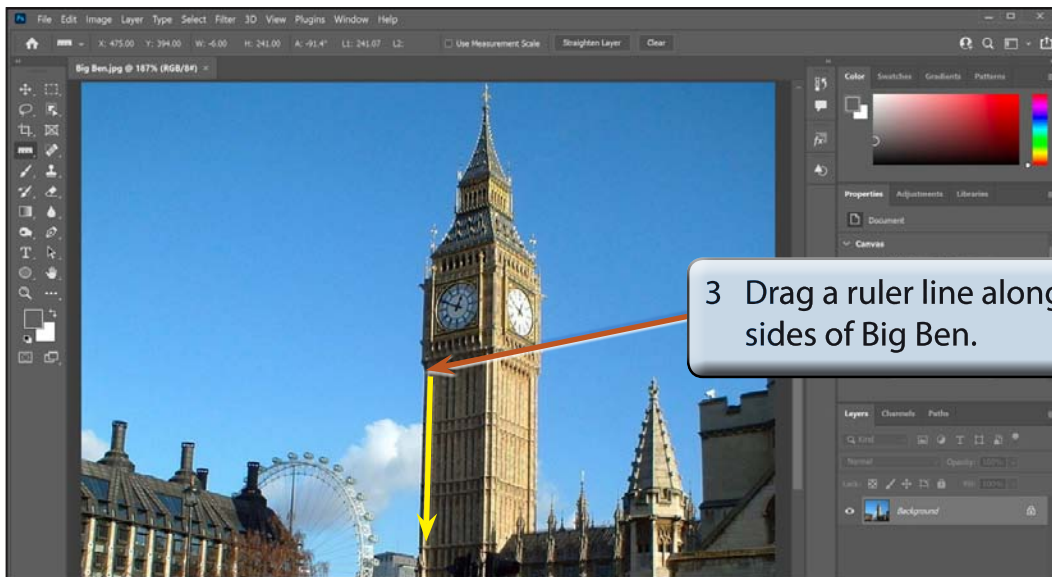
File Edit Image Layer Type Select Filter 3D View Plugins Window Help

X: 475.00 Y: 394.00 W: -6.00 H: 241.00 A: -91.4° L1: 241.07 L2: Use Measurement Scale Straighten Layer Clear

Big Ben.jpg @ 187% (RGB/8#)

Color Swatches Gradients Patterns

Properties Adjustments Libraries

Document

Canvas

3 Drag a ruler line along sides of Big Ben.

Layers Channels Paths

Kind

Normal Opacity: 100%

Lock: Fill: 100%

Background